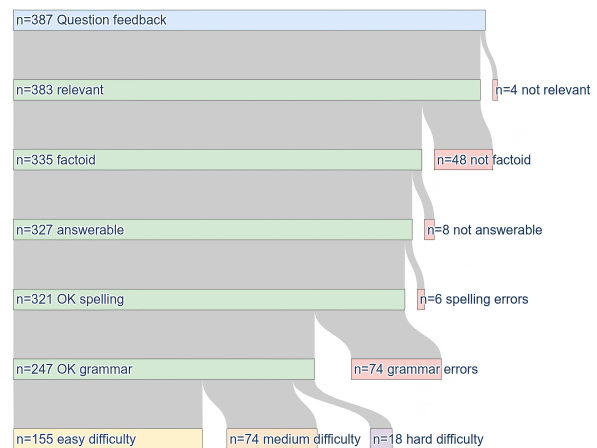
n=387 Question feedback

n=383 relevant

n=4 not relevant

n=335 factoid

n=48 not factoid

n=327 answerable

n=8 not answerable

n=321 OK spelling

n=6 spelling errors

n=247 OK grammar

n=74 grammar errors

n=155 easy difficulty

n=74 medium difficulty

n=18 hard difficulty